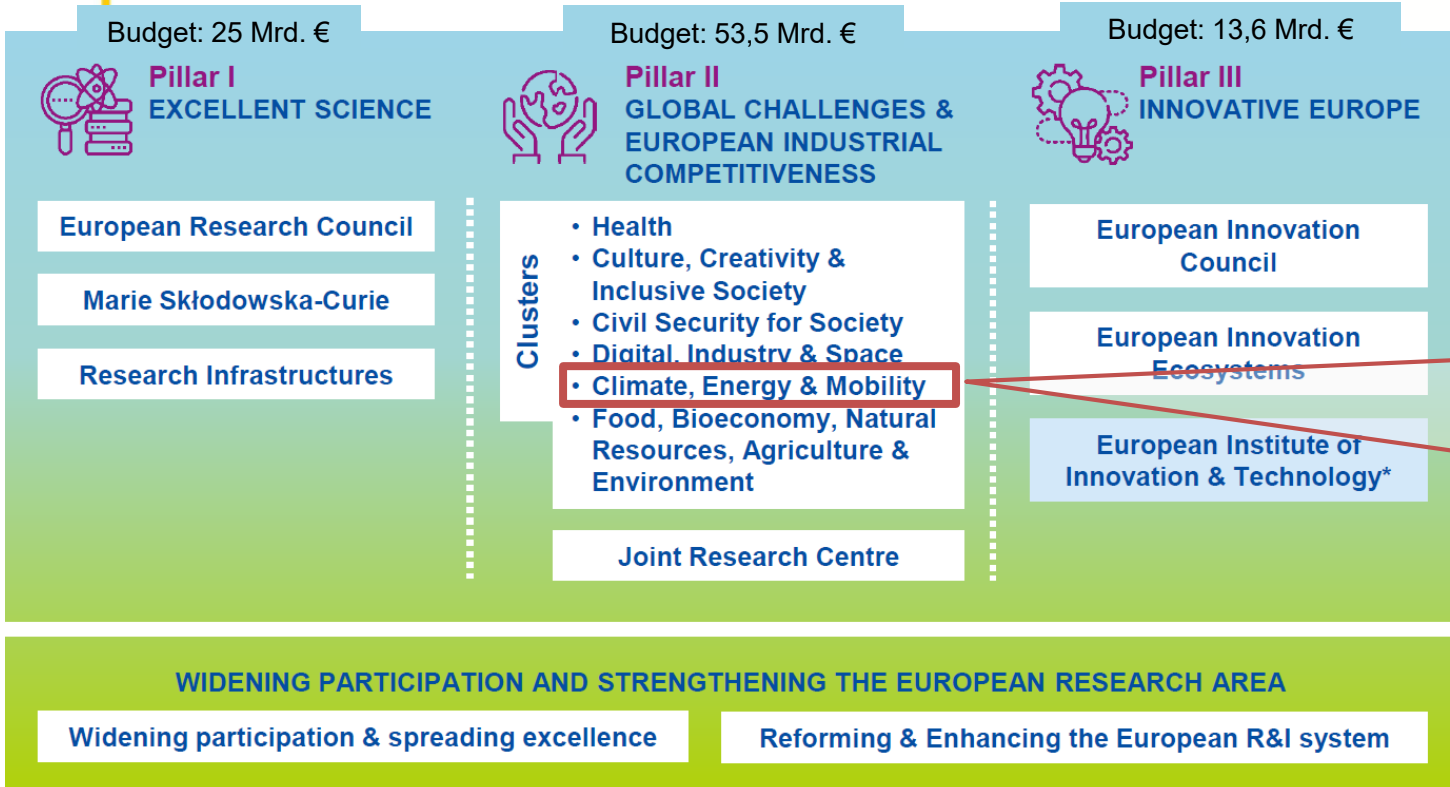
Budget: 25 Mrd. €

Pillar I
EXCELLENT SCIENCE

European Research Council

Marie Skłodowska-Curie

Research Infrastructures

Budget: 53,5 Mrd. €

Pillar II
GLOBAL CHALLENGES & EUROPEAN INDUSTRIAL COMPETITIVENESS

Clusters

• Health
• Culture, Creativity & Inclusive Society
• Civil Security for Society
• Digital, Industry & Space
• Climate, Energy & Mobility
• Food, Bioeconomy, Natural Resources, Agriculture & Environment

Joint Research Centre

Budget: 13,6 Mrd. €

Pillar III
INNOVATIVE EUROPE

European Innovation Council

European Innovation Ecosystems

European Institute of Innovation & Technology*

WIDENING PARTICIPATION AND STRENGTHENING THE EUROPEAN RESEARCH AREA

Widening participation & spreading excellence

Reforming & Enhancing the European R&I system